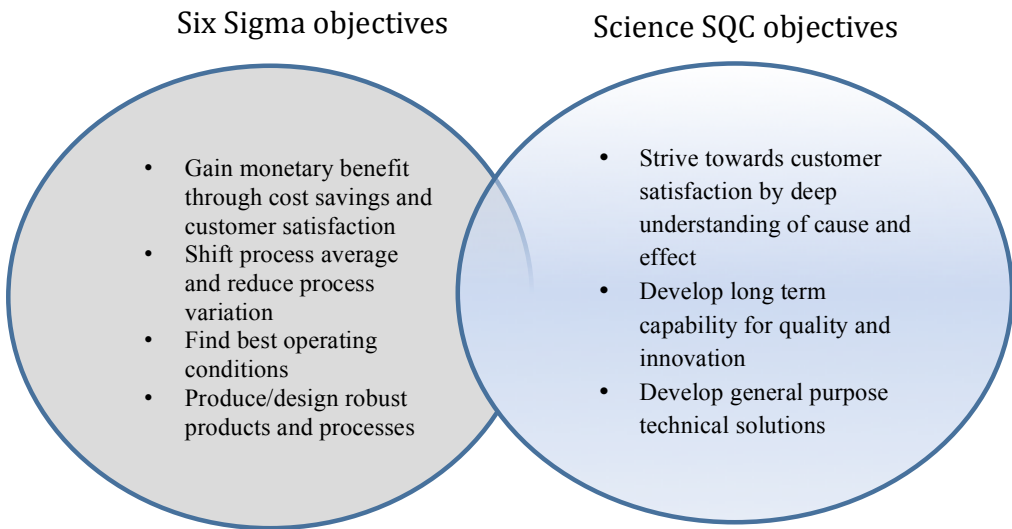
Six Sigma objectives

Science SQC objectives

• Gain monetary benefit through cost savings and customer satisfaction
• Shift process average and reduce process variation
• Find best operating conditions
• Produce/design robust products and processes

• Strive towards customer satisfaction by deep understanding of cause and effect
• Develop long term capability for quality and innovation
• Develop general purpose technical solutions